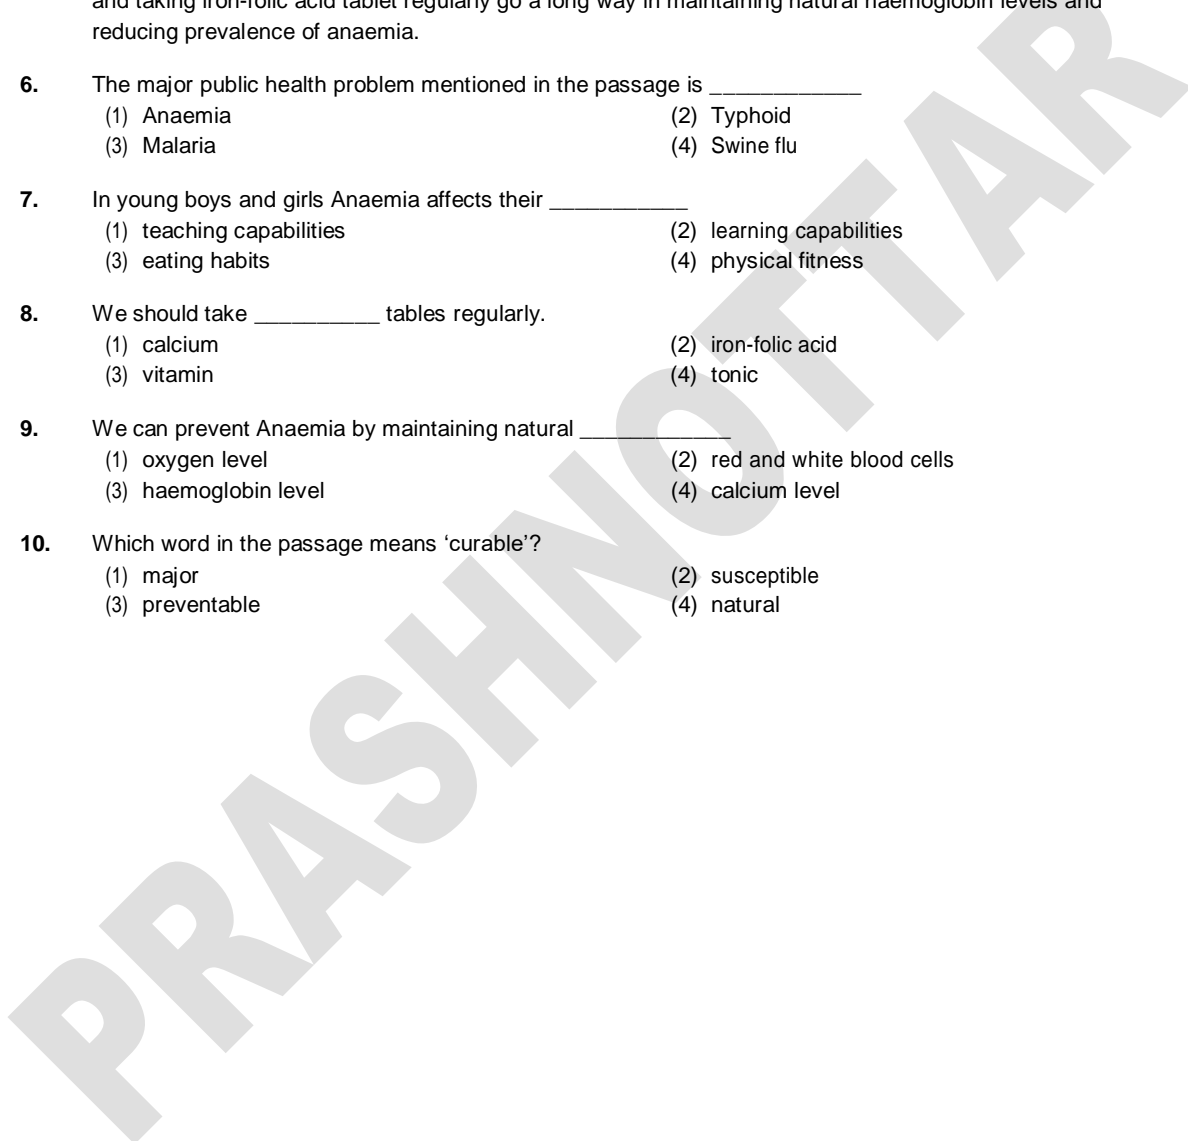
and taking iron-folic acid tablet regularly go a long way in maintaining natural haemoglobin levels and reducing prevalence of anaemia.

6. The major public health problem mentioned in the passage is ___________
(1) Anaemia
(2) Typhoid
(3) Malaria
(4) Swine flu

7. In young boys and girls Anaemia affects their ___________
(1) teaching capabilities
(2) learning capabilities
(3) eating habits
(4) physical fitness

8. We should take __________ tables regularly.
(1) calcium
(2) iron-folic acid
(3) vitamin
(4) tonic

9. We can prevent Anaemia by maintaining natural ___________
(1) oxygen level
(2) red and white blood cells
(3) haemoglobin level
(4) calcium level

10. Which word in the passage means 'curable'?
(1) major
(2) susceptible
(3) preventable
(4) natural

PRASHNOTTAR